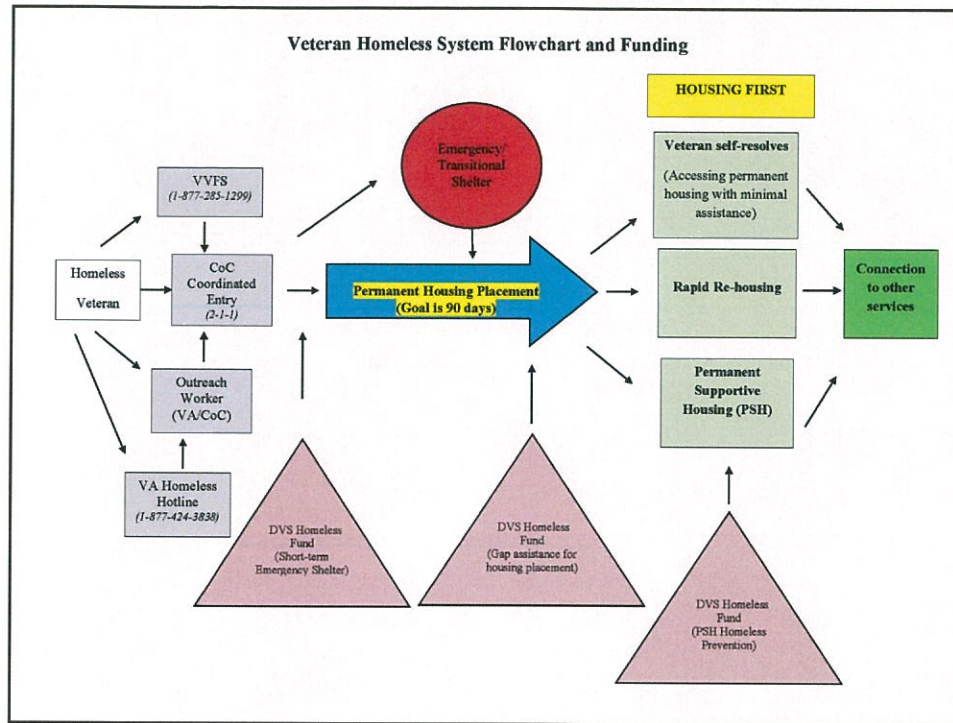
Veteran Homeless System Flowchart and Funding

HOUSING FIRST

Emergency/ Transitional Shelter

VVFS
(1-877-285-1299)

Homeless Veteran

CoC Coordinated Entry
(2-1-1)

Outreach Worker
(VA/CoC)

VA Homeless Hotline
(1-877-424-3838)

Permanent Housing Placement
(Goal is 90 days)

Veteran self-resolves
(Accessing permanent housing with minimal assistance)

Rapid Re-housing

Permanent Supportive Housing (PSH)

Connection to other services

DVS Homeless Fund
(Short-term Emergency Shelter)

DVS Homeless Fund
(Gap assistance for housing placement)

DVS Homeless Fund
(PSH Homeless Prevention)